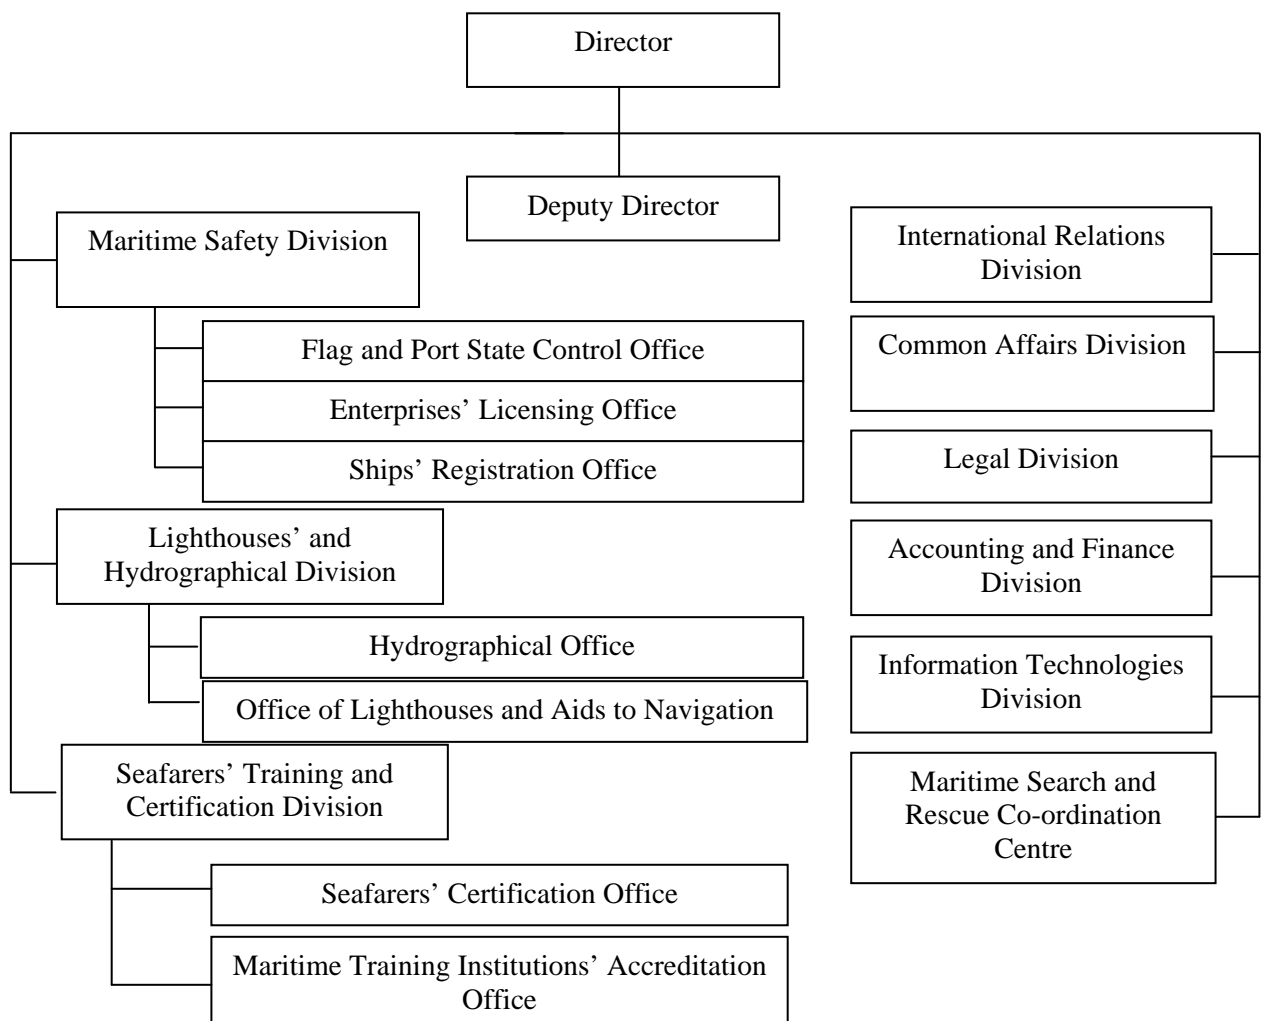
Director

Deputy Director

Maritime Safety Division

Flag and Port State Control Office

Enterprises' Licensing Office

Ships' Registration Office

Lighthouses' and Hydrographical Division

Hydrographical Office

Office of Lighthouses and Aids to Navigation

Seafarers' Training and Certification Division

Seafarers' Certification Office

Maritime Training Institutions' Accreditation Office

International Relations Division

Common Affairs Division

Legal Division

Accounting and Finance Division

Information Technologies Division

Maritime Search and Rescue Co-ordination Centre